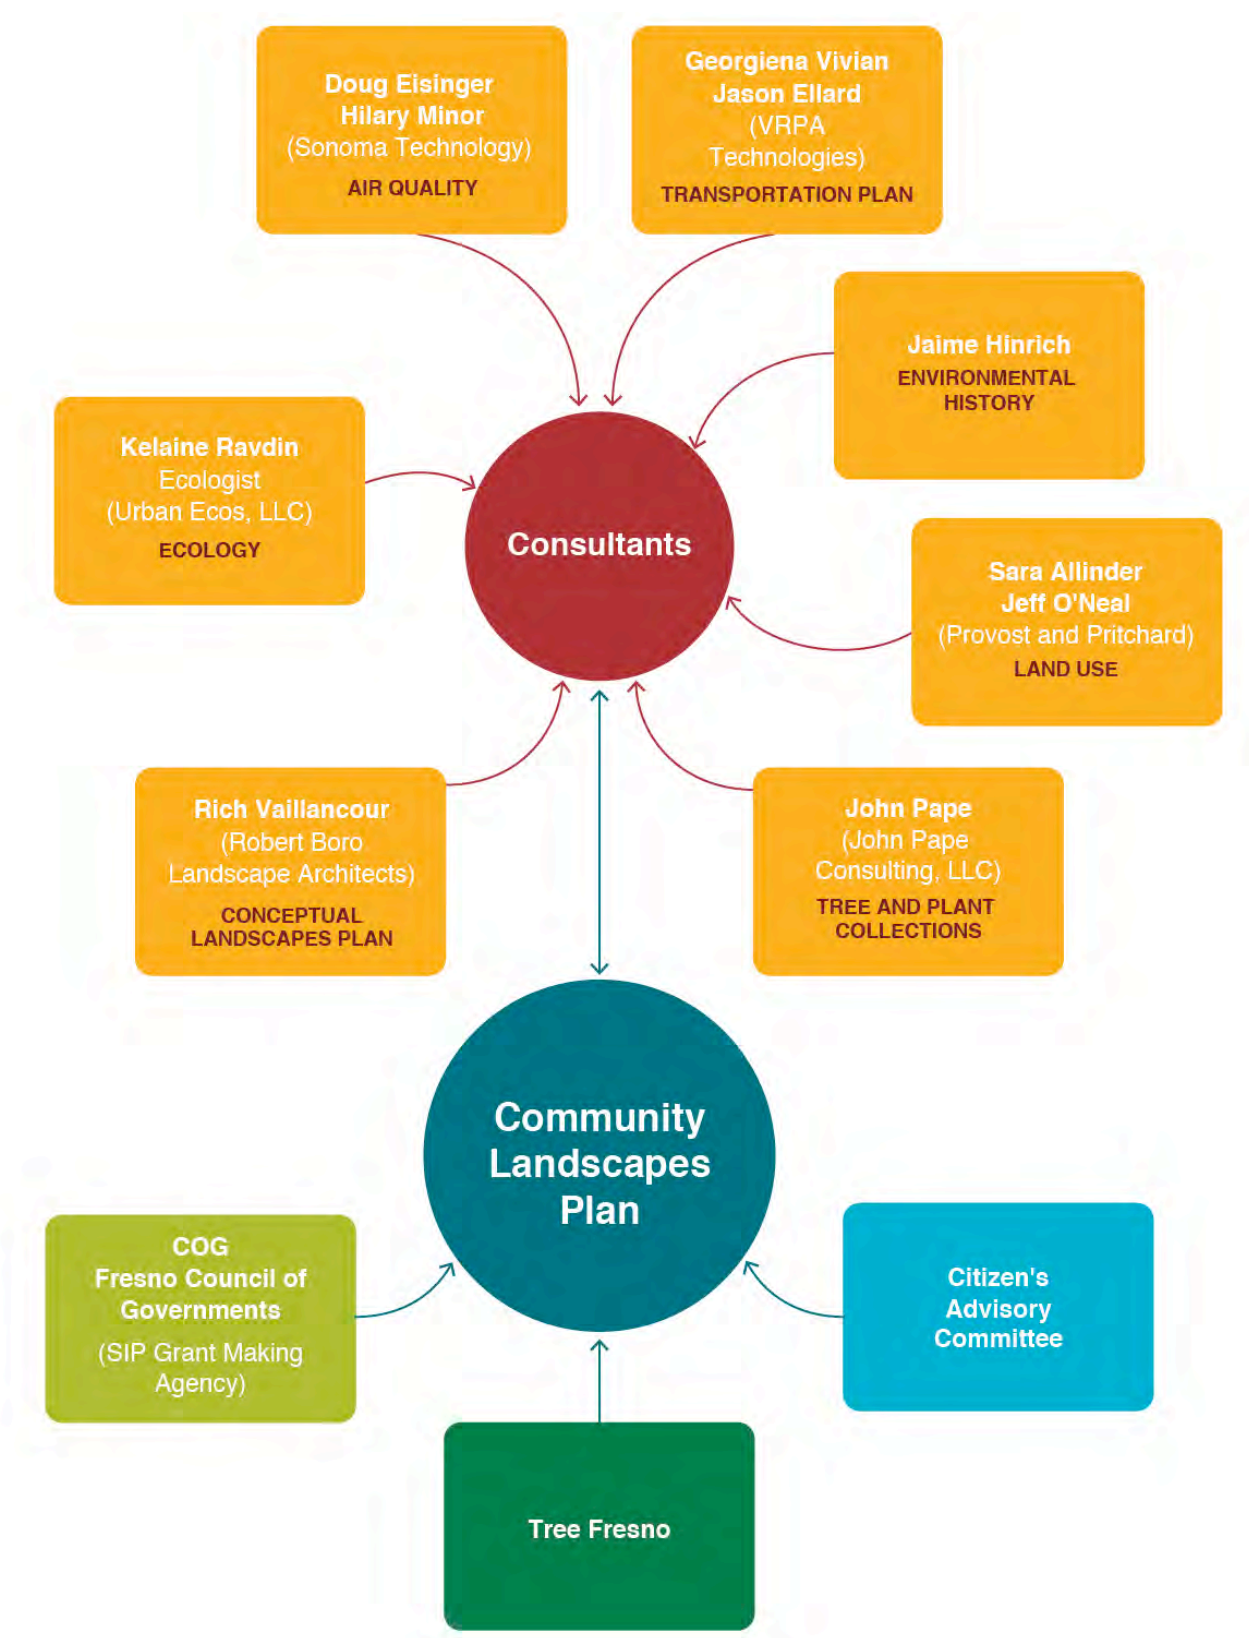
Doug Eisinger
Hilary Minor
(Sonoma Technology)
AIR QUALITY

Georgiena Vivian
Jason Ellard
(VRPA Technologies)
TRANSPORTATION PLAN

Jaime Hinrich
ENVIRONMENTAL HISTORY

Kelaine Ravdin
Ecologist
(Urban Ecos, LLC)
ECOLOGY

Consultants

Sara Allinder
Jeff O'Neal
(Provost and Pritchard)
LAND USE

Rich Vaillancour
(Robert Boro Landscape Architects)
CONCEPTUAL LANDSCAPES PLAN

John Pape
(John Pape Consulting, LLC)
TREE AND PLANT COLLECTIONS

Community Landscapes Plan

COG
Fresno Council of Governments
(SIP Grant Making Agency)

Citizen's Advisory Committee

Tree Fresno